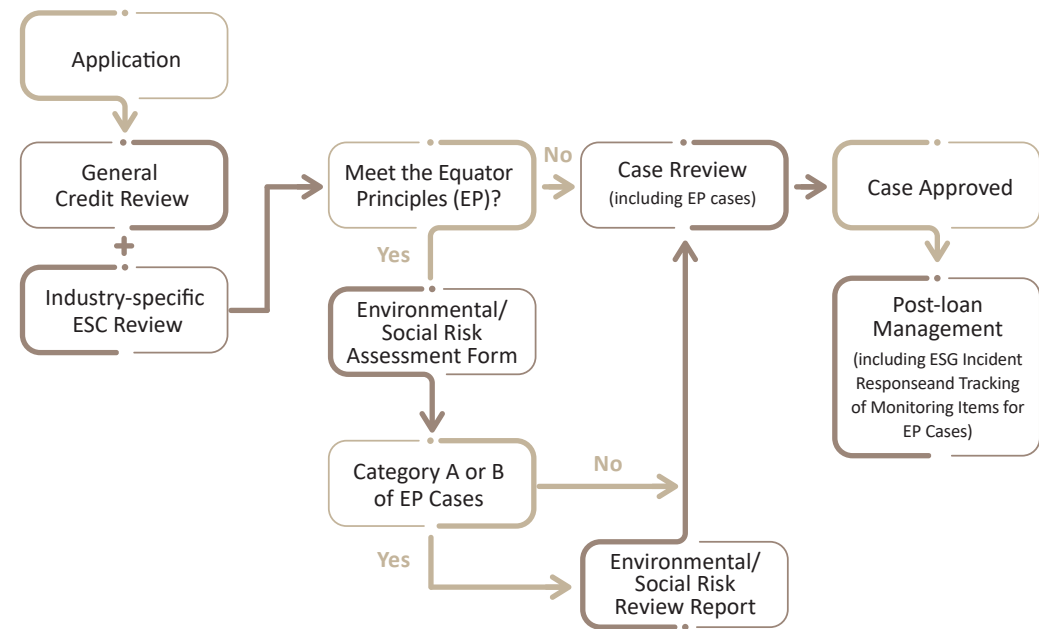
Application

General Credit Review

+

Industry-specific ESC Review

Meet the Equator Principles (EP)?

No

Yes

Case Rreview (including EP cases)

Case Approved

Post-loan Management (including ESG Incident Responseand Tracking of Monitoring Items for EP Cases)

Environmental/ Social Risk Assessment Form

Category A or B of EP Cases

No

Yes

Environmental/ Social Risk Review Report